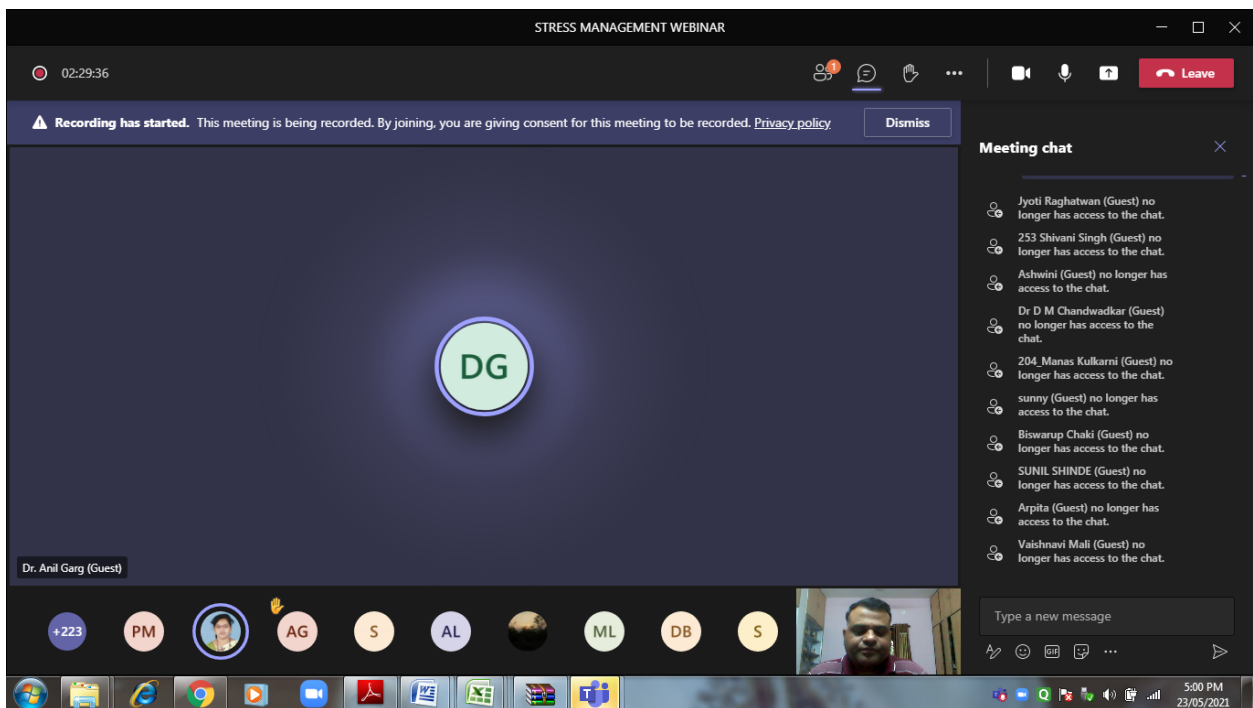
STRESS MANAGEMENT WEBINAR

02:29:36

1

Leave

Recording has started. This meeting is being recorded. By joining, you are giving consent for this meeting to be recorded. Privacy policy

Dismiss

DG

Dr. Anil Garg (Guest)

Meeting chat

Jyoti Raghatwan (Guest) no longer has access to the chat.

253 Shivani Singh (Guest) no longer has access to the chat.

Ashwini (Guest) no longer has access to the chat.

Dr D M Chandwadkar (Guest) no longer has access to the chat.

204_Manas Kulkarni (Guest) no longer has access to the chat.

sunny (Guest) no longer has access to the chat.

Biswarup Chaki (Guest) no longer has access to the chat.

SUNIL SHINDE (Guest) no longer has access to the chat.

Arpita (Guest) no longer has access to the chat.

Vaishnavi Mali (Guest) no longer has access to the chat.

+223 PM AG S AL ML DB S

Type a new message

GIF

5:00 PM
23/05/2021